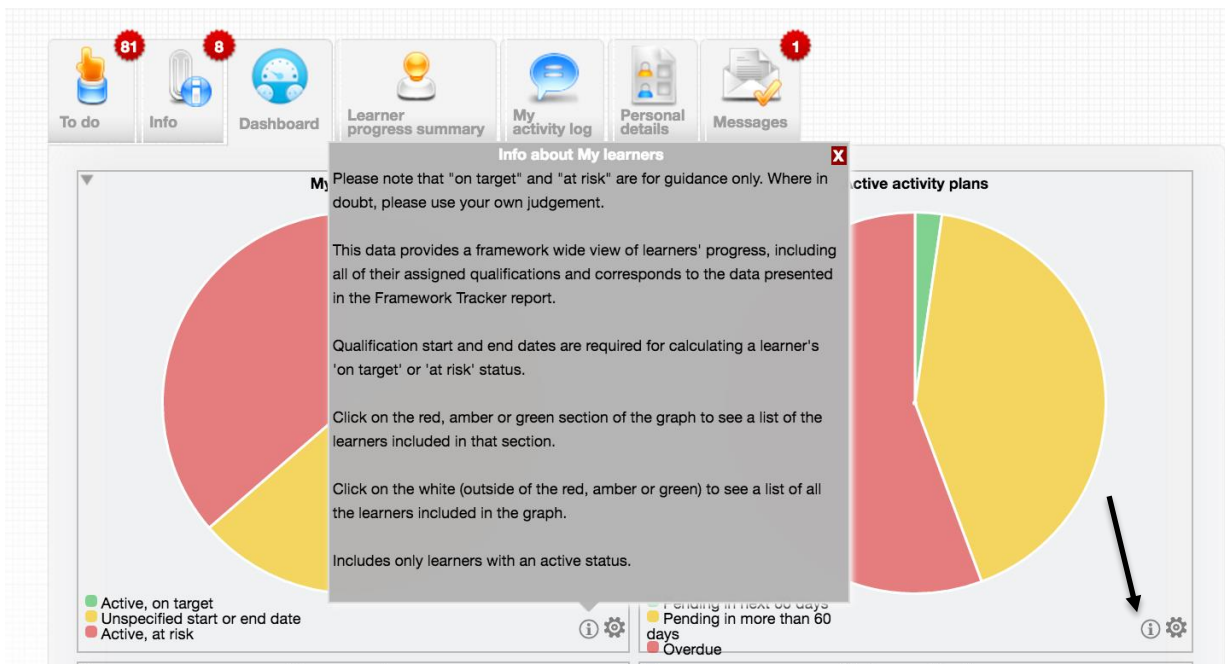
81
To do

8
Info

Dashboard

Learner progress summary

My activity log

Personal details

1
Messages

My

Active activity plans

Info about My learners

X

Please note that "on target" and "at risk" are for guidance only. Where in doubt, please use your own judgement.

This data provides a framework wide view of learners' progress, including all of their assigned qualifications and corresponds to the data presented in the Framework Tracker report.

Qualification start and end dates are required for calculating a learner's 'on target' or 'at risk' status.

Click on the red, amber or green section of the graph to see a list of the learners included in that section.

Click on the white (outside of the red, amber or green) to see a list of all the learners included in the graph.

Includes only learners with an active status.

Active, on target
Unspecified start or end date
Active, at risk

Pending in next 60 days
Pending in more than 60 days
Overdue